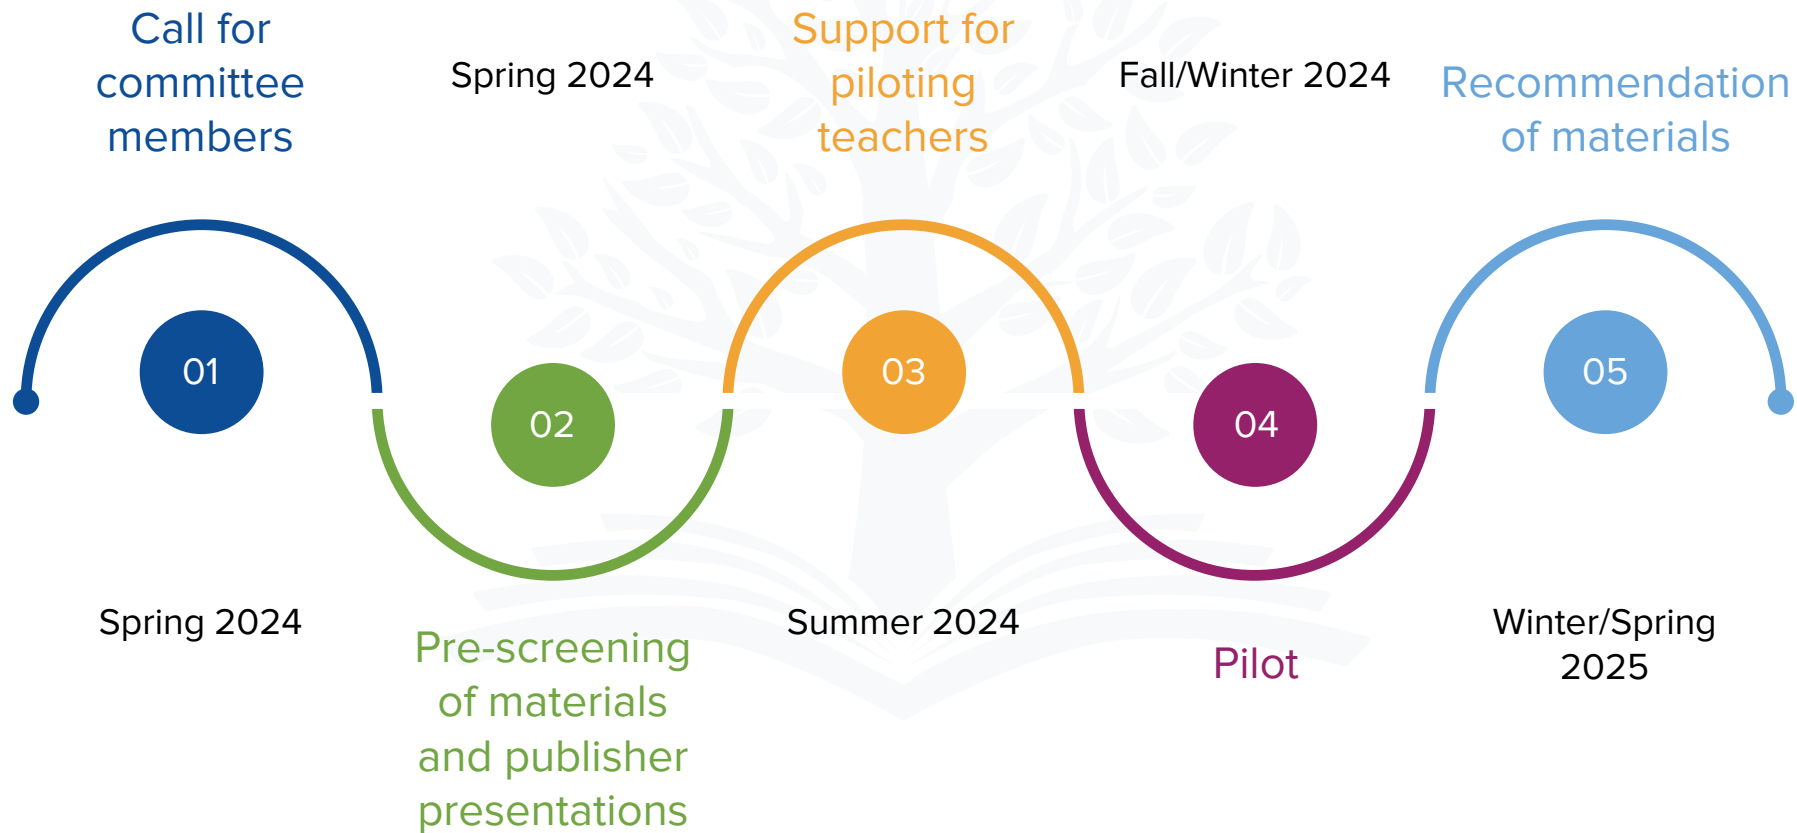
Call for committee members

Spring 2024

Support for piloting teachers

Fall/Winter 2024

Recommendation of materials

01

02

03

04

05

Spring 2024

Pre-screening of materials and publisher presentations

Summer 2024

Pilot

Winter/Spring 2025